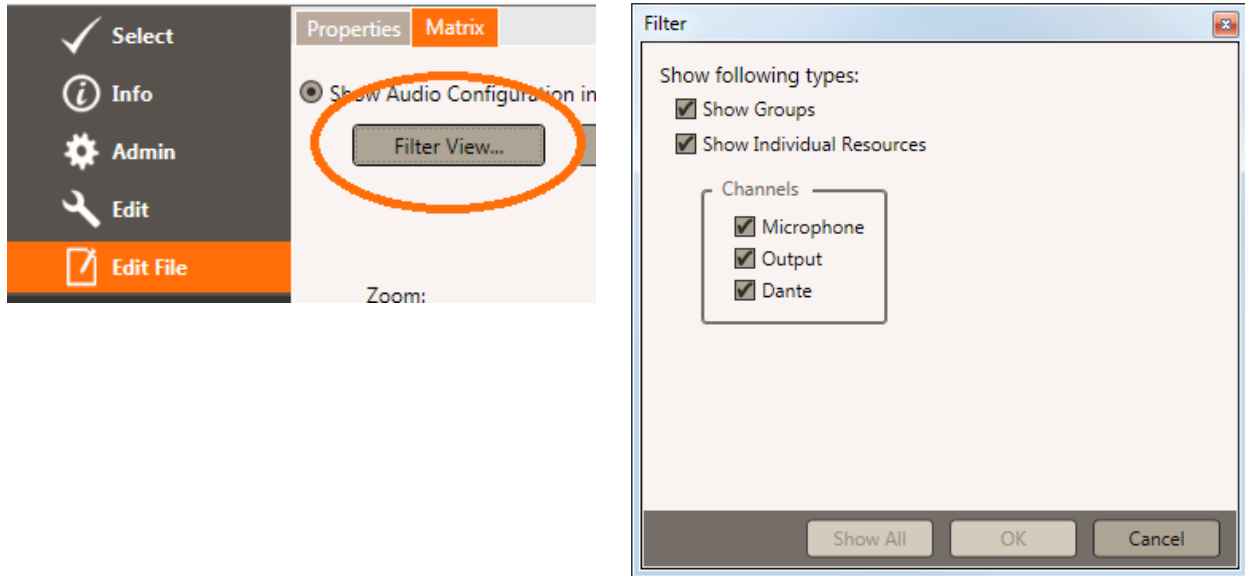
Select
Info
Admin
Edit
Edit File

Properties
Matrix

Show Audio Configuration in

Filter View...

Zoom:

Filter

Show following types:
Show Groups
Show Individual Resources

Channels
Microphone
Output
Dante

Show All
OK
Cancel